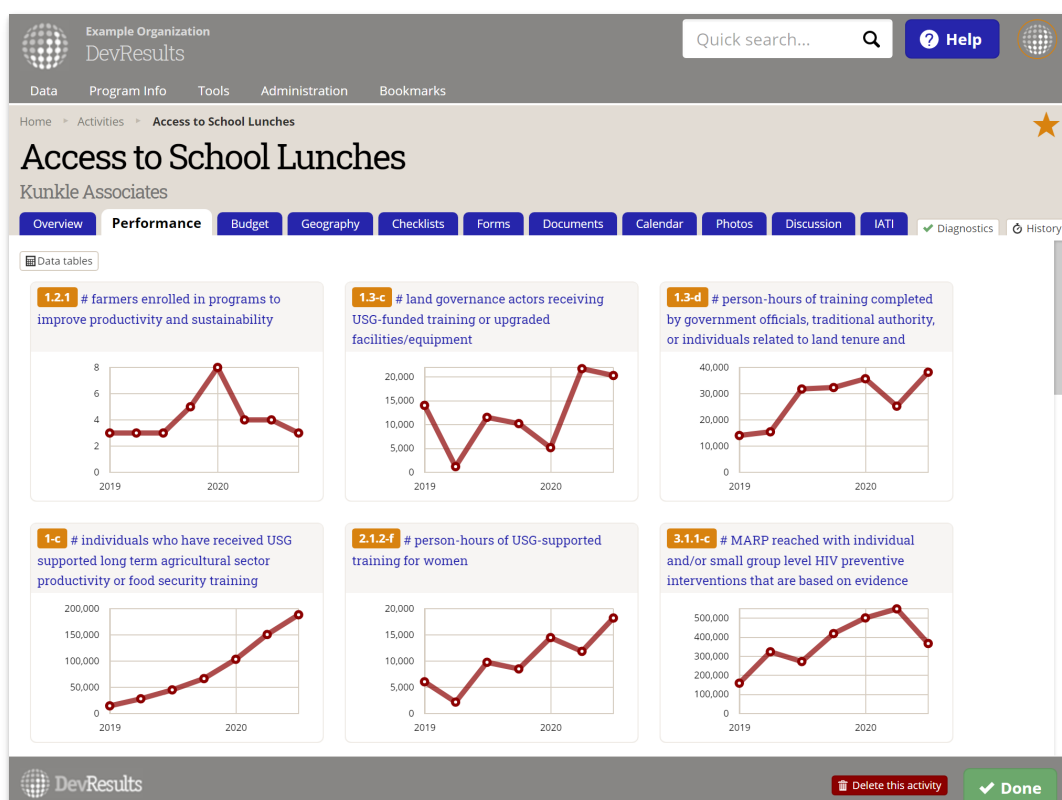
Example Organization
DevResults

Quick search...

Help

Data | Program Info | Tools | Administration | Bookmarks

Home ▸ Activities ▸ Access to School Lunches

Access to School Lunches

Kunkle Associates

Overview | Performance | Budget | Geography | Checklists | Forms | Documents | Calendar | Photos | Discussion | IATI | Diagnostics | History

Data tables

1.2.1 # farmers enrolled in programs to improve productivity and sustainability

8
6
4
2
0
2019 2020

1.3-c # land governance actors receiving USG-funded training or upgraded facilities/equipment

20,000
15,000
10,000
5,000
0
2019 2020

1.3-d # person-hours of training completed by government officials, traditional authority, or individuals related to land tenure and

40,000
30,000
20,000
10,000
0
2019 2020

1-c # individuals who have received USG supported long term agricultural sector productivity or food security training

200,000
150,000
100,000
50,000
0
2019 2020

2.1.2-f # person-hours of USG-supported training for women

20,000
15,000
10,000
5,000
0
2019 2020

3.1.1-c # MARP reached with individual and/or small group level HIV preventive interventions that are based on evidence

500,000
400,000
300,000
200,000
100,000
0
2019 2020

DevResults

Delete this activity

Done